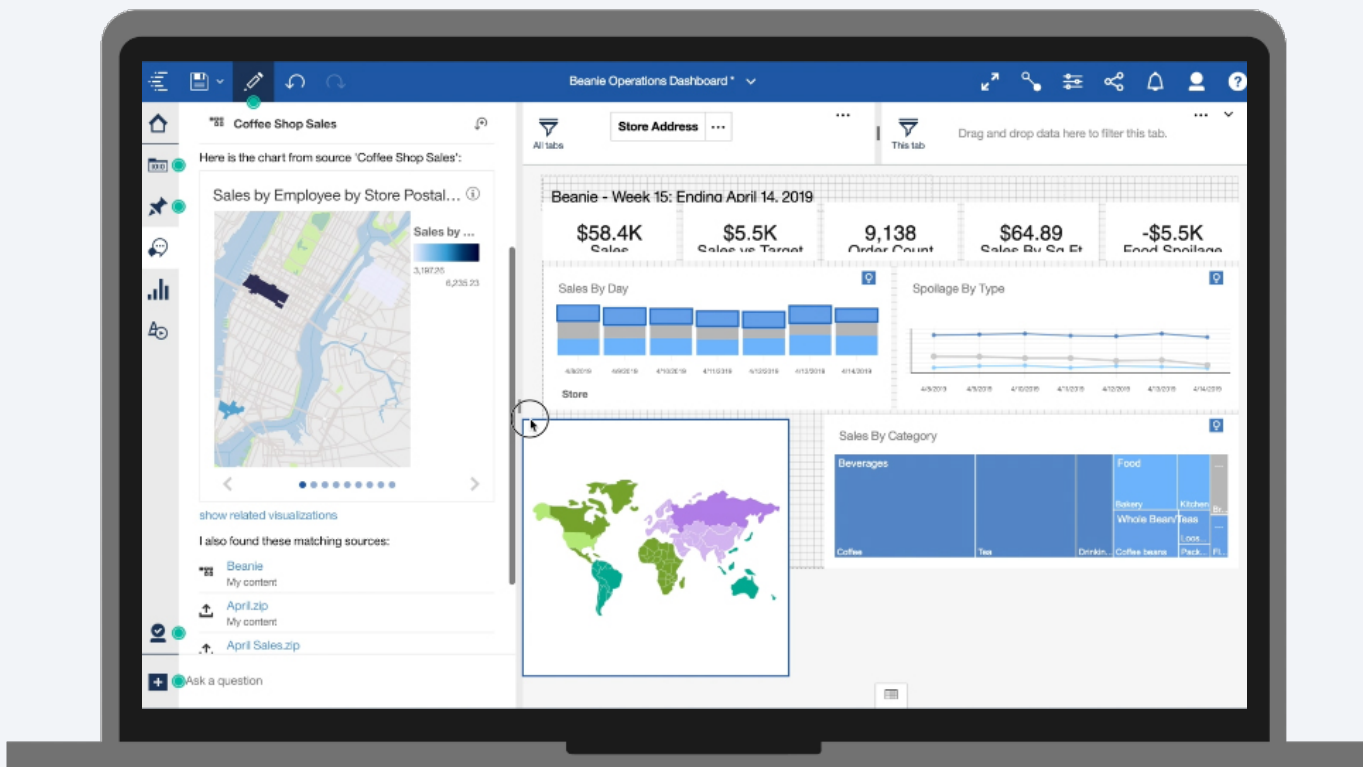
Beanie Operations Dashboard *

Coffee Shop Sales

Here is the chart from source 'Coffee Shop Sales':

Sales by Employee by Store Postal...

Sales by ...

3,197.25

6,235.23

show related visualizations

I also found these matching sources:

Beanie
My content

April.zip
My content

April Sales.zip

Ask a question

All tabs

Store Address

This tab

Drag and drop data here to filter this tab.

Beanie - Week 15: Ending April 14, 2019

| $58.4K | $5.5K | 9,138 | $64.89 | -$5.5K |
|---|---|---|---|---|
| Sales | Sales vs Target | Order Count | Sales By Sq Ft | Food Spoilage |

Sales By Day

4/8/2019 4/9/2019 4/10/2019 4/11/2019 4/12/2019 4/13/2019 4/14/2019

Store

Spoilage By Type

4/8/2019 4/9/2019 4/10/2019 4/11/2019 4/12/2019 4/13/2019 4/14/2019

Sales By Category

Beverages

Food

Bakery

Kitchen

Br...

Whole Bean/Teas

Loos...

Coffee

Tea

Drinkin...

Coffee beans

Pack...

Fl...